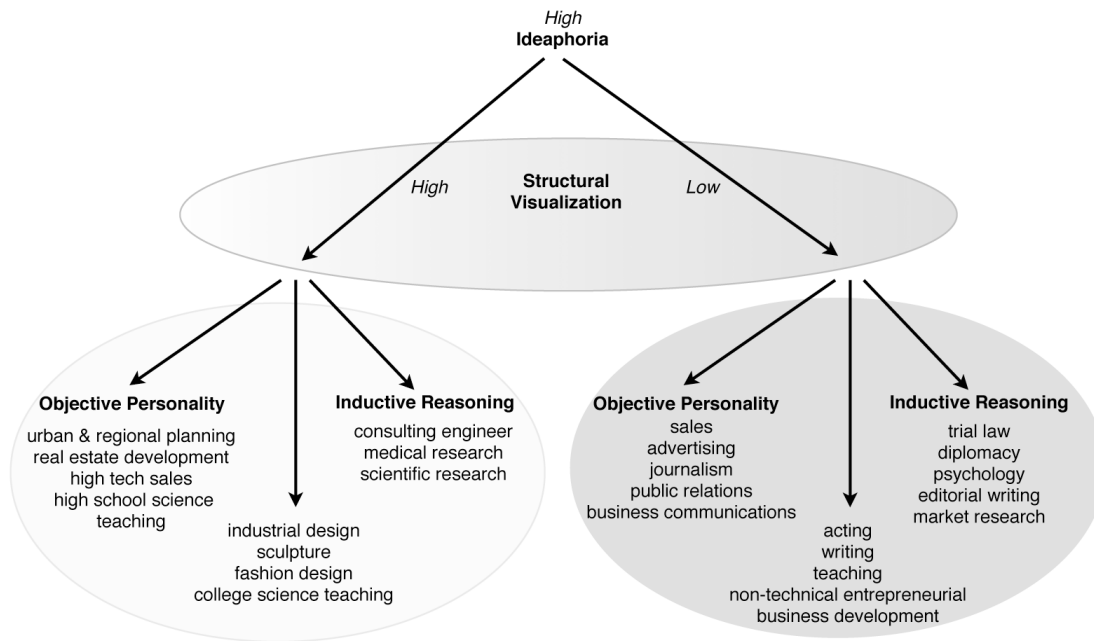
High
Ideaphoria

High

Structural Visualization

Low

Objective Personality
urban & regional planning
real estate development
high tech sales
high school science teaching

Inductive Reasoning
consulting engineer
medical research
scientific research

industrial design
sculpture
fashion design
college science teaching

Objective Personality
sales
advertising
journalism
public relations
business communications

Inductive Reasoning
trial law
diplomacy
psychology
editorial writing
market research

acting
writing
teaching
non-technical entrepreneurial
business development